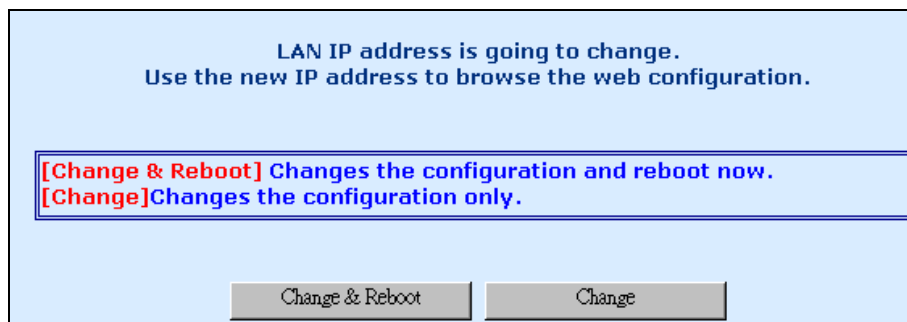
LAN IP address is going to change.
Use the new IP address to browse the web configuration.

[Change & Reboot] Changes the configuration and reboot now.
[Change]Changes the configuration only.

Change & Reboot

Change